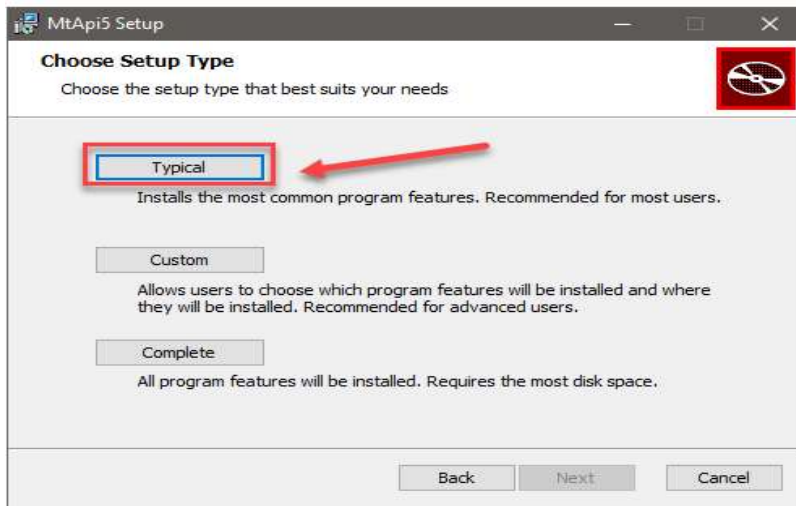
MtApi5 Setup

Choose Setup Type

Choose the setup type that best suits your needs

Typical

Installs the most common program features. Recommended for most users.

Custom

Allows users to choose which program features will be installed and where they will be installed. Recommended for advanced users.

Complete

All program features will be installed. Requires the most disk space.

Back Next Cancel